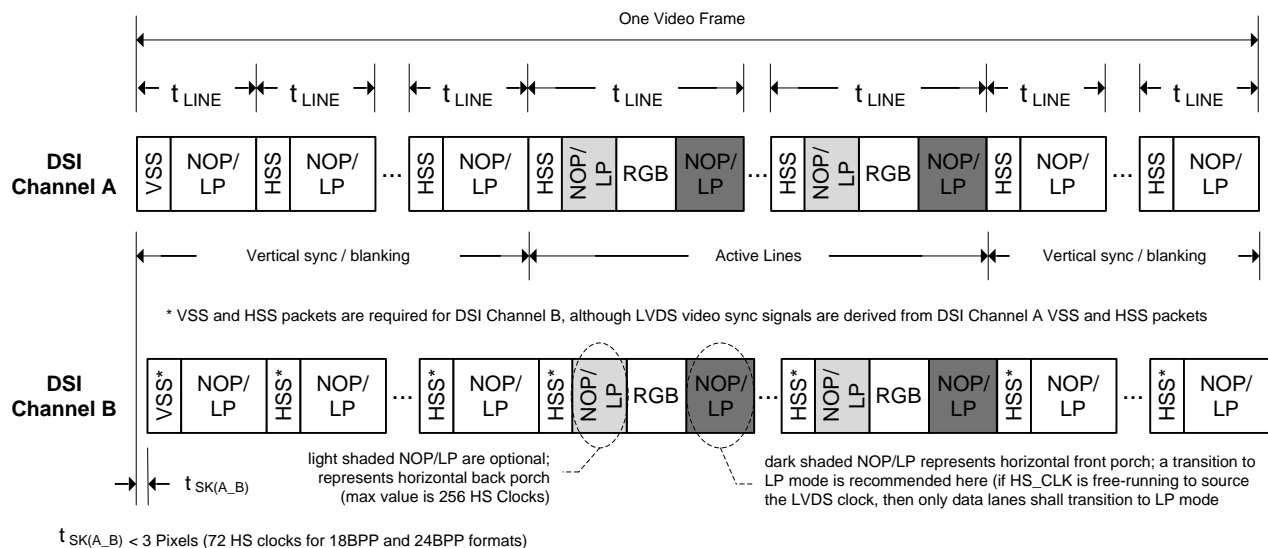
One Video Frame

$t_{LINE}$ $t_{LINE}$ $t_{LINE}$ $t_{LINE}$ $t_{LINE}$ $t_{LINE}$ $t_{LINE}$

DSI Channel A

VSS NOP/ LP HSS NOP/ LP ... HSS NOP/ LP HSS NOP/ LP RGB NOP/ LP ... HSS NOP/ LP RGB NOP/ LP HSS NOP/ LP ... HSS NOP/ LP

Vertical sync / blanking Active Lines Vertical sync / blanking

* VSS and HSS packets are required for DSI Channel B, although LVDS video sync signals are derived from DSI Channel A VSS and HSS packets

DSI Channel B

VSS* NOP/ LP HSS* NOP/ LP ... HSS* NOP/ LP HSS* NOP/ LP RGB NOP/ LP ... HSS* NOP/ LP RGB NOP/ LP HSS* NOP/ LP ... HSS* NOP/ LP

$t_{SK(A\_B)}$

light shaded NOP/LP are optional; represents horizontal back porch (max value is 256 HS Clocks)

dark shaded NOP/LP represents horizontal front porch; a transition to LP mode is recommended here (if HS_CLK is free-running to source the LVDS clock, then only data lanes shall transition to LP mode

$t_{SK(A\_B)}$ < 3 Pixels (72 HS clocks for 18BPP and 24BPP formats)